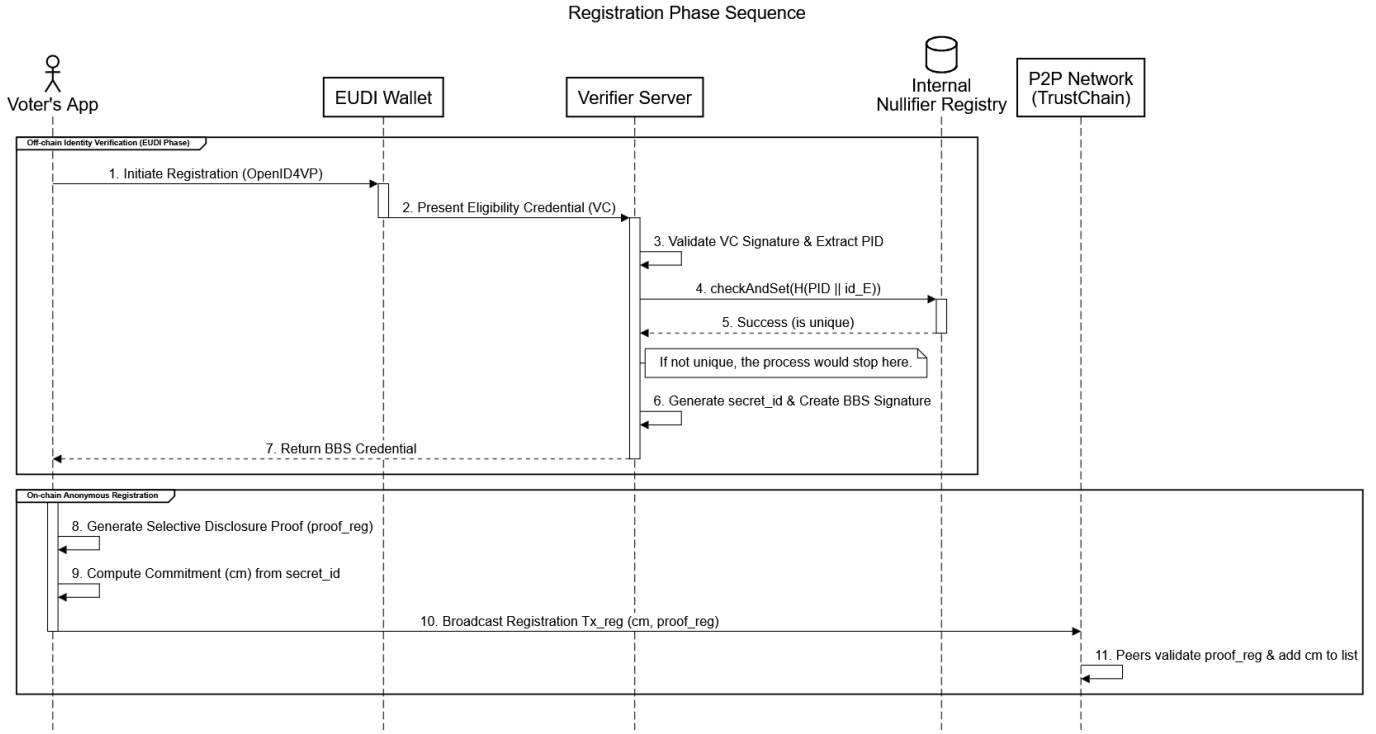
Registration Phase Sequence

Voter's App

EUDI Wallet

Verifier Server

Internal Nullifier Registry

P2P Network (TrustChain)

Off-chain Identity Verification (EUDI Phase)

1. Initiate Registration (OpenID4VP)

2. Present Eligibility Credential (VC)

3. Validate VC Signature & Extract PID

4. checkAndSet(H(PID || id_E))

5. Success (is unique)

If not unique, the process would stop here.

6. Generate secret_id & Create BBS Signature

7. Return BBS Credential

On-chain Anonymous Registration

8. Generate Selective Disclosure Proof (proof_reg)

9. Compute Commitment (cm) from secret_id

10. Broadcast Registration Tx_reg (cm, proof_reg)

11. Peers validate proof_reg & add cm to list